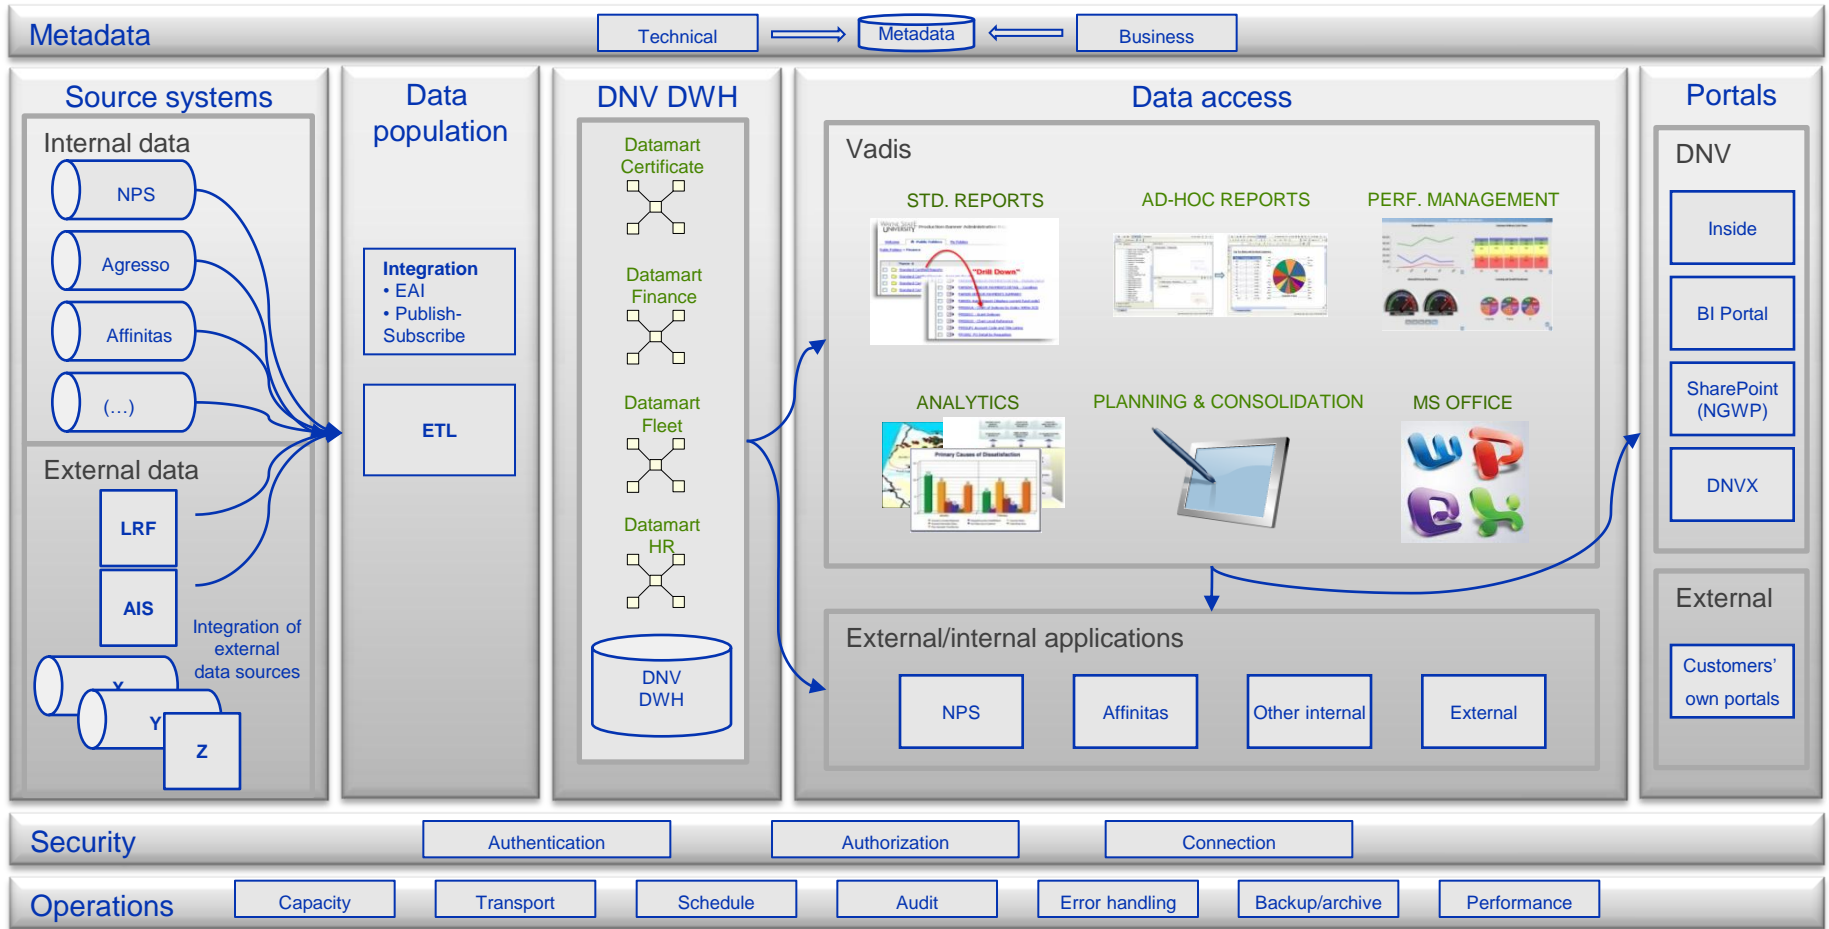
Metadata

Technical

Metadata

Business

Source systems

Internal data

NPS

Agresso

Affinitas

(...)

External data

LRF

AIS

Integration of external data sources

X

Y

Z

Data population

Integration
• EAI
• Publish-Subscribe

ETL

DNV DWH

Datamart Certificate

Datamart Finance

Datamart Fleet

Datamart HR

DNV DWH

Data access

Vadis

STD. REPORTS

"Drill Down"

AD-HOC REPORTS

PERF. MANAGEMENT

ANALYTICS

PLANNING & CONSOLIDATION

MS OFFICE

External/internal applications

NPS

Affinitas

Other internal

External

Portals

DNV

Inside

BI Portal

SharePoint (NGWP)

DNVX

External

Customers' own portals

Security

Authentication

Authorization

Connection

Operations

Capacity

Transport

Schedule

Audit

Error handling

Backup/archive

Performance